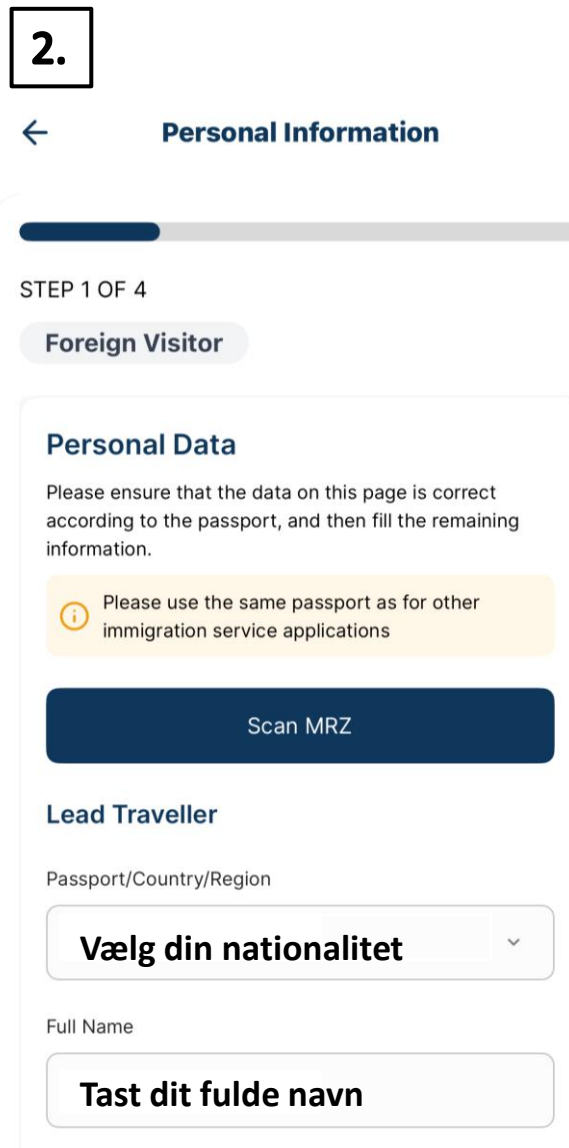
2.

Personal Information

STEP 1 OF 4

Foreign Visitor

Personal Data

Please ensure that the data on this page is correct according to the passport, and then fill the remaining information.

Please use the same passport as for other immigration service applications

Scan MRZ

Lead Traveller

Passport/Country/Region

Vælg din nationalitet

Full Name

Tast dit fulde navn